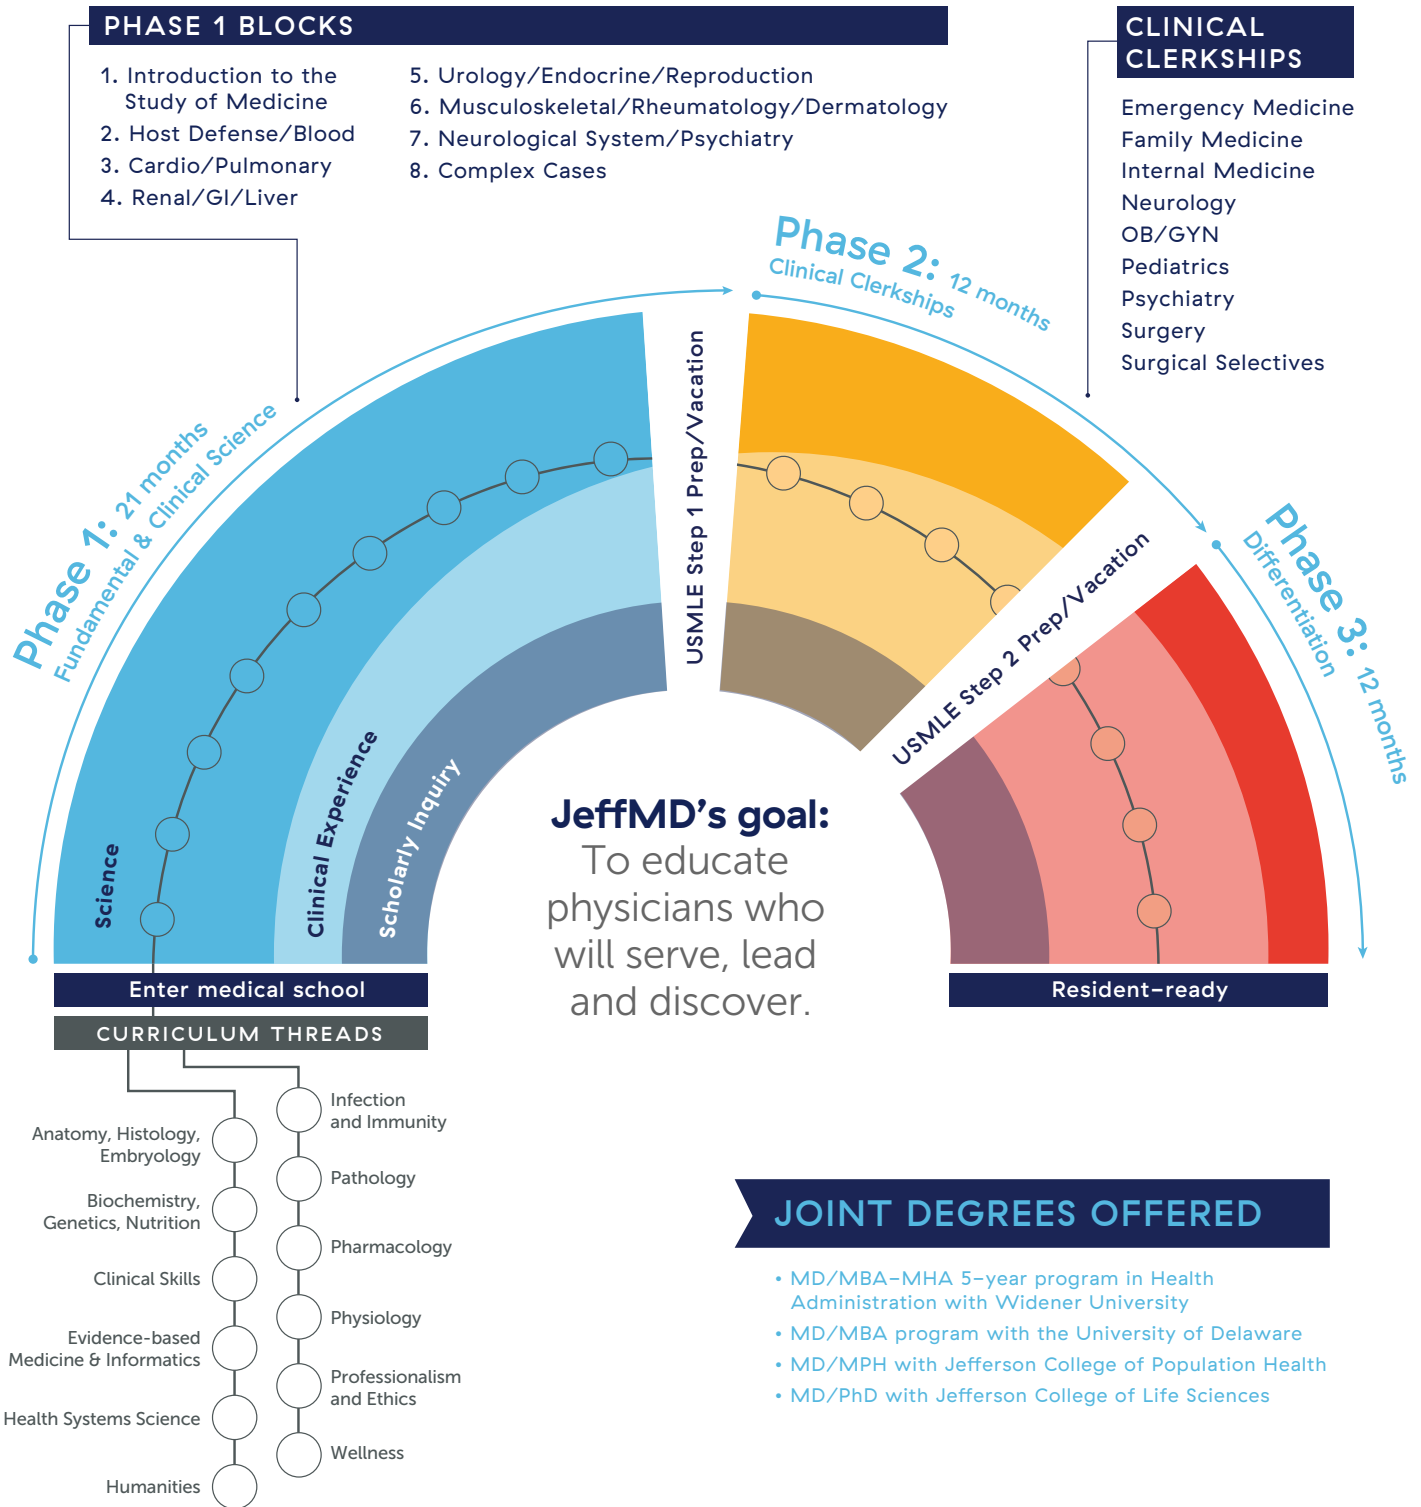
PHASE 1 BLOCKS

1. Introduction to the Study of Medicine
2. Host Defense/Blood
3. Cardio/Pulmonary
4. Renal/GI/Liver
5. Urology/Endocrine/Reproduction
6. Musculoskeletal/Rheumatology/Dermatology
7. Neurological System/Psychiatry
8. Complex Cases

CLINICAL CLERKSHIPS

Emergency Medicine
Family Medicine
Internal Medicine
Neurology
OB/GYN
Pediatrics
Psychiatry
Surgery
Surgical Selectives

Phase 1: 21 months
Fundamental & Clinical Science

Phase 2: 12 months
Clinical Clerkships

Phase 3: 12 months
Differentiation

USMLE Step 1 Prep/Vacation

USMLE Step 2 Prep/Vacation

Science

Clinical Experience

Scholarly Inquiry

JeffMD's goal:
To educate physicians who will serve, lead and discover.

Enter medical school

Resident-ready

CURRICULUM THREADS

Anatomy, Histology, Embryology
Biochemistry, Genetics, Nutrition
Clinical Skills
Evidence-based Medicine & Informatics
Health Systems Science
Humanities
Infection and Immunity
Pathology
Pharmacology
Physiology
Professionalism and Ethics
Wellness

JOINT DEGREES OFFERED

• MD/MBA-MHA 5-year program in Health Administration with Widener University
• MD/MBA program with the University of Delaware
• MD/MPH with Jefferson College of Population Health
• MD/PhD with Jefferson College of Life Sciences